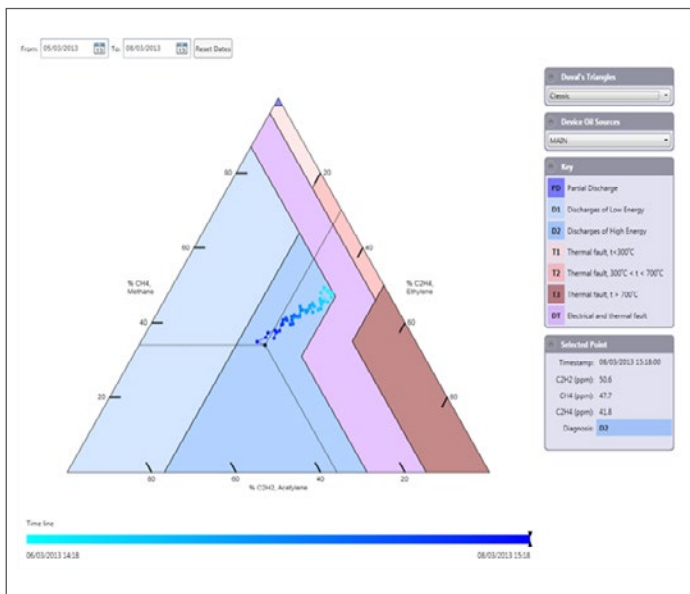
From: 05/03/2013 To: 08/03/2013 Reset Dates

80

60

40

20

% CH4, Methane

20

40

60

80

% C2H4, Ethylene

80

60

40

20

% C2H2, Acetylene

Duval's Triangles

Classic

Device Oil Sources

MAIN

Key

PD Partial Discharge

D1 Discharges of Low Energy

D2 Discharges of High Energy

T1 Thermal fault, t<300°C

T2 Thermal fault, 300°C < t < 700°C

T3 Thermal fault, t > 700°C

DT Electrical and thermal fault

Selected Point

Timestamp: 08/03/2013 15:18:00

C2H2 (ppm): 50.6

CH4 (ppm): 47.7

C2H4 (ppm): 41.8

Diagnosis: D2

Time line

06/03/2013 14:18

08/03/2013 15:18